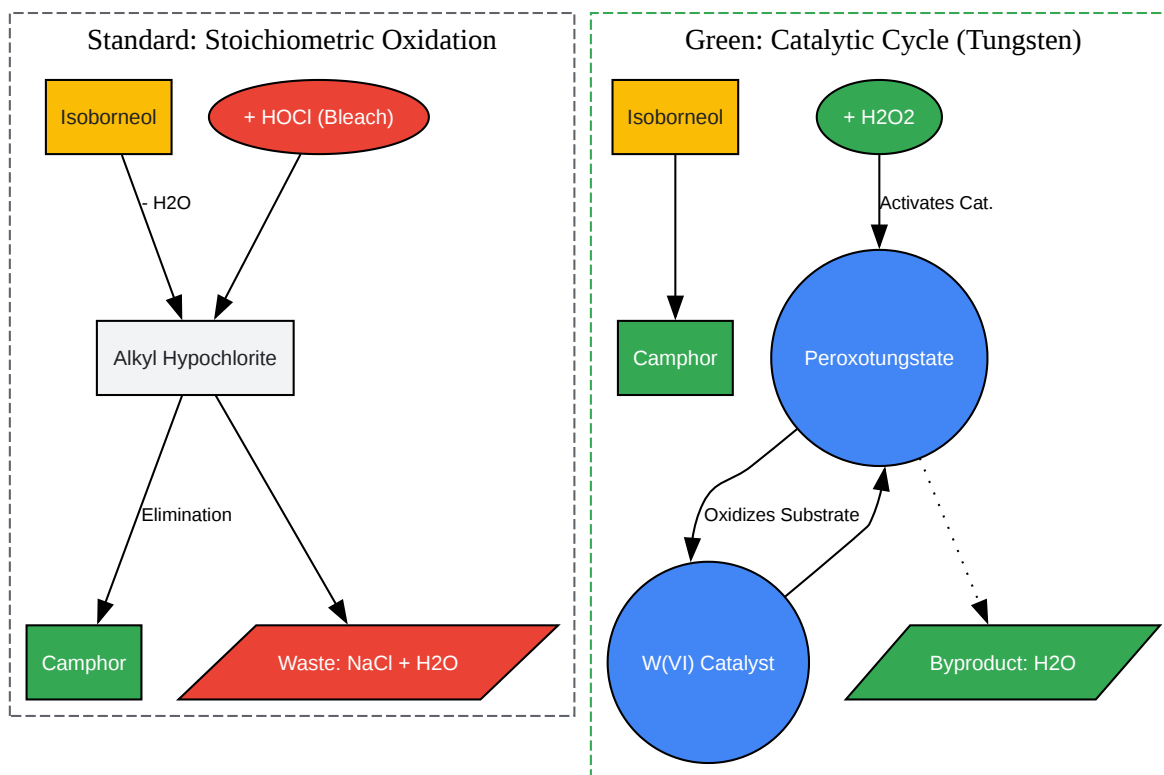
Standard: Stoichiometric Oxidation

Isoborneol

+ HOCl (Bleach)

- H2O

Alkyl Hypochlorite

Elimination

Camphor

Waste: NaCl + H2O

Green: Catalytic Cycle (Tungsten)

Isoborneol

+ H2O2

Activates Cat.

Camphor

Peroxotungstate

Oxidizes Substrate

W(VI) Catalyst

Byproduct: H2O